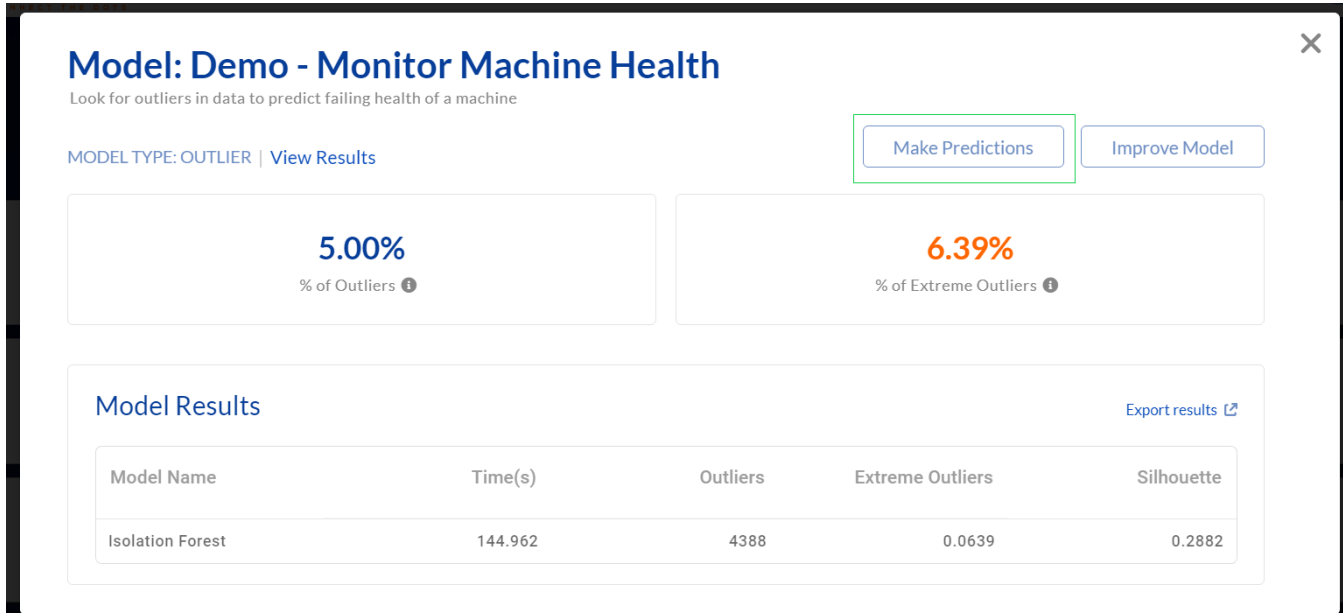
Model: Demo - Monitor Machine Health

Look for outliers in data to predict failing health of a machine

MODEL TYPE: OUTLIER | View Results

Make Predictions

Improve Model

5.00%
% of Outliers

6.39%
% of Extreme Outliers

Model Results

Export results

| Model Name | Time(s) | Outliers | Extreme Outliers | Silhouette |
|---|---|---|---|---|
| Isolation Forest | 144.962 | 4388 | 0.0639 | 0.2882 |